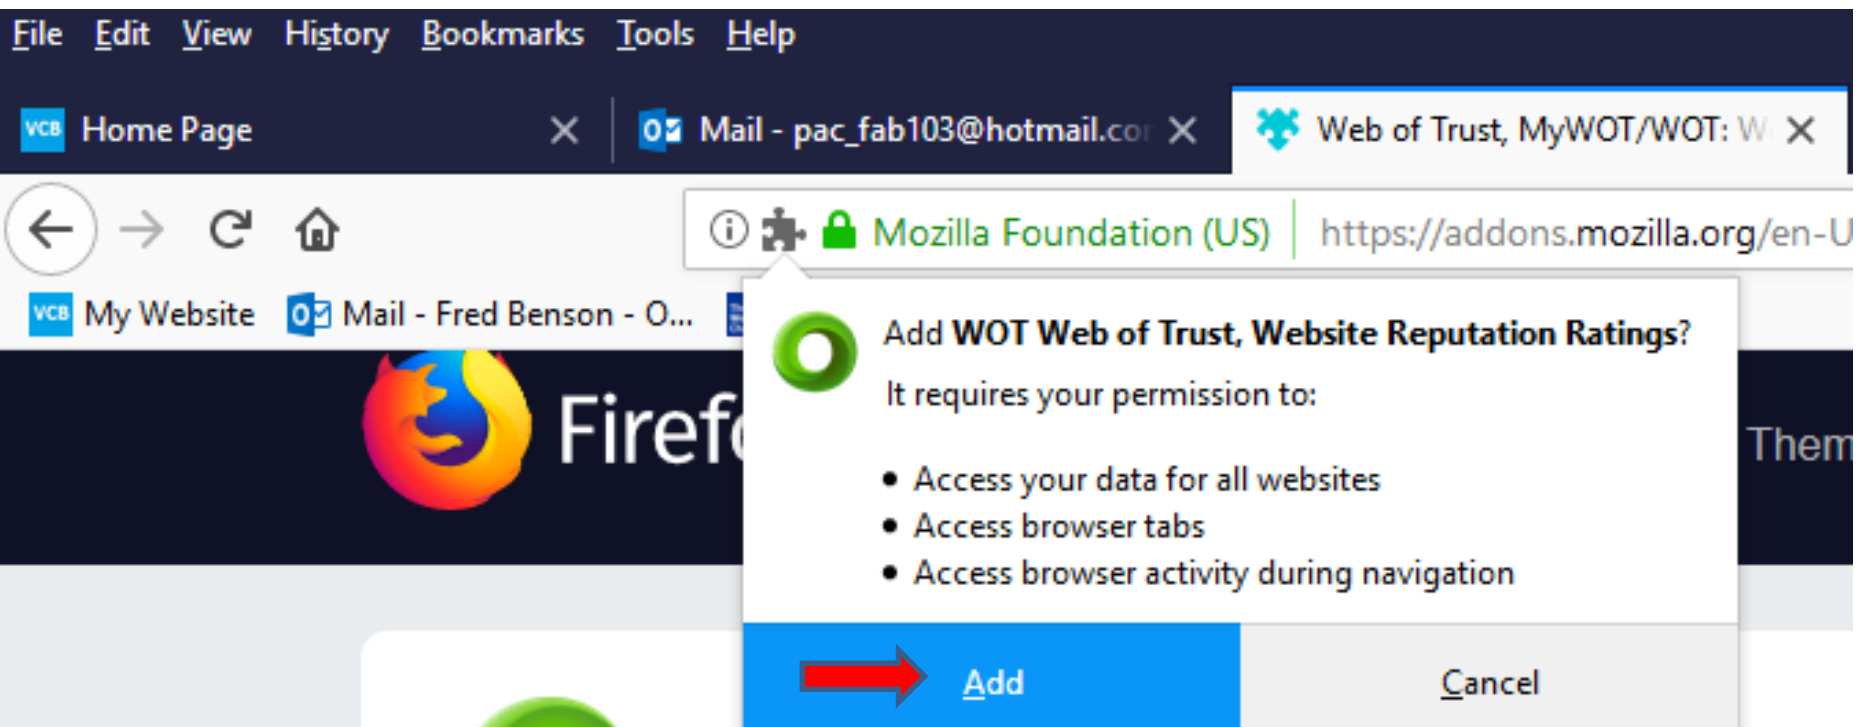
File Edit View History Bookmarks Tools Help

VCB Home Page

Mail - pac_fab103@hotmail.co

Web of Trust, MyWOT/WOT: W

Mozilla Foundation (US) https://addons.mozilla.org/en-U

VCB My Website Mail - Fred Benson - O...

Firef

Them

Add **WOT Web of Trust, Website Reputation Ratings**?

It requires your permission to:

- Access your data for all websites
- Access browser tabs
- Access browser activity during navigation

Add

Cancel